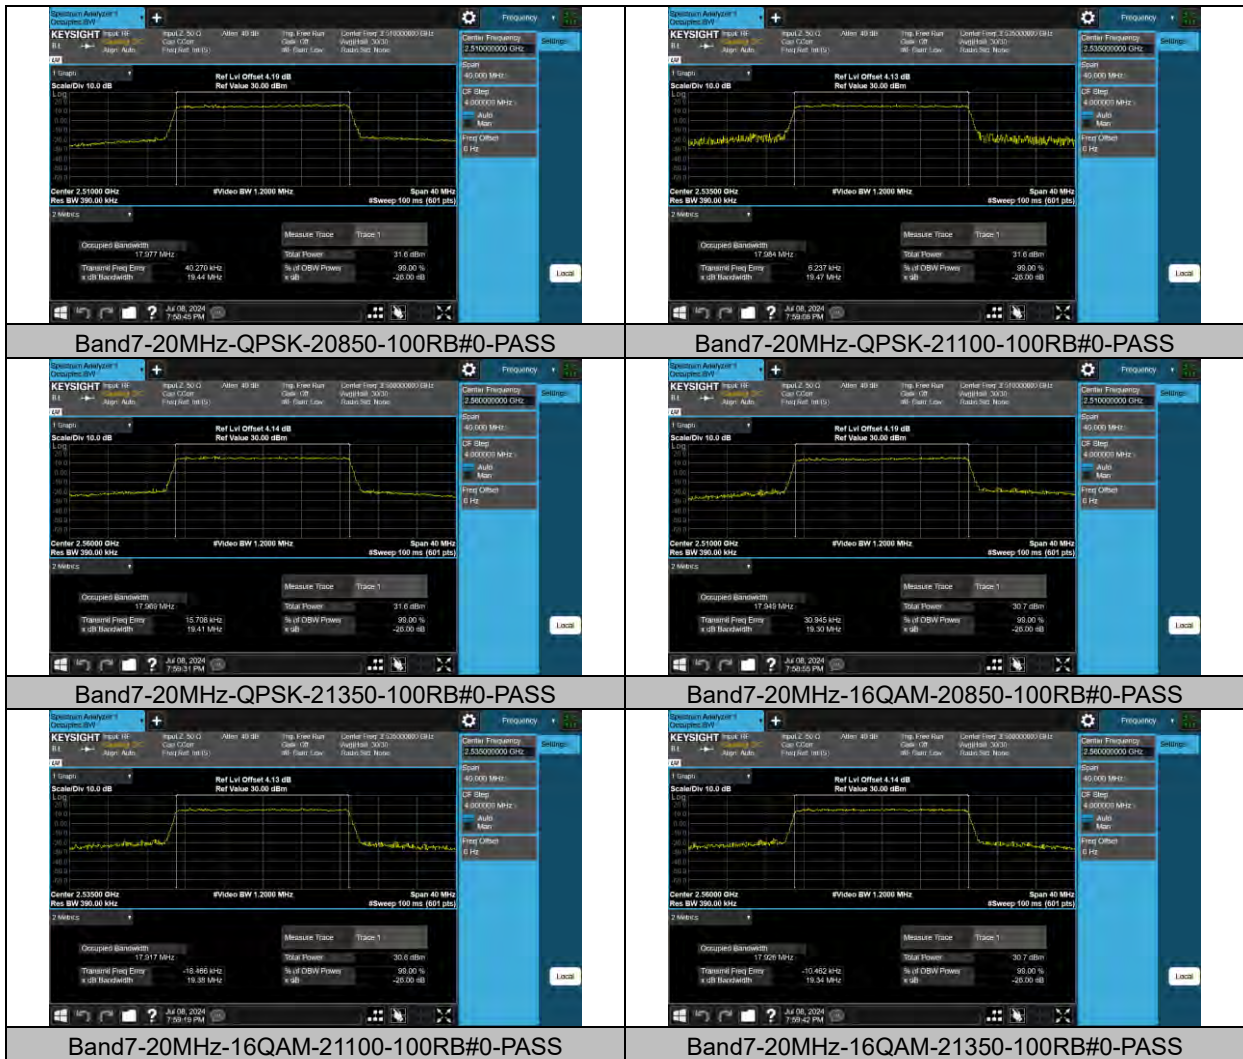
| | |
|---|---|
| Spectrum Analyzer 1 Occupied BW KEYSIGHT Frequency Center Frequency 2.510000000 GHz Ref Lvl Offset 4.19 dB Ref Value 30.00 dBm Scale/Div 10.0 dB Log Center 2.51000 GHz Res BW 390.00 kHz #Video BW 1.2000 MHz Span 40 MHz #Sweep 100 ms (601 pts) Occupied Bandwidth 17.977 MHz Transmit Freq Error 40.270 kHz x dB Bandwidth 19.44 MHz Measure Trace Trace 1 Total Power 31.6 dBm % of OBW Power 99.00 % x dB -26.00 dB Span 40.000 MHz CF Step 4.000000 MHz Auto Man Freq Offset 0 Hz Local Jul 08, 2024 7:58:45 PM | Spectrum Analyzer 1 Occupied BW KEYSIGHT Frequency Center Frequency 2.535000000 GHz Ref Lvl Offset 4.13 dB Ref Value 30.00 dBm Scale/Div 10.0 dB Log Center 2.53500 GHz Res BW 390.00 kHz #Video BW 1.2000 MHz Span 40 MHz #Sweep 100 ms (601 pts) Occupied Bandwidth 17.984 MHz Transmit Freq Error 6.237 kHz x dB Bandwidth 19.47 MHz Measure Trace Trace 1 Total Power 31.6 dBm % of OBW Power 99.00 % x dB -26.00 dB Span 40.000 MHz CF Step 4.000000 MHz Auto Man Freq Offset 0 Hz Local Jul 08, 2024 7:59:08 PM |
| Band7-20MHz-QPSK-20850-100RB#0-PASS | Band7-20MHz-QPSK-21100-100RB#0-PASS |
| Spectrum Analyzer 1 Occupied BW KEYSIGHT Frequency Center Frequency 2.560000000 GHz Ref Lvl Offset 4.14 dB Ref Value 30.00 dBm Scale/Div 10.0 dB Log Center 2.56000 GHz Res BW 390.00 kHz #Video BW 1.2000 MHz Span 40 MHz #Sweep 100 ms (601 pts) Occupied Bandwidth 17.969 MHz Transmit Freq Error 15.708 kHz x dB Bandwidth 19.41 MHz Measure Trace Trace 1 Total Power 31.6 dBm % of OBW Power 99.00 % x dB -26.00 dB Span 40.000 MHz CF Step 4.000000 MHz Auto Man Freq Offset 0 Hz Local Jul 08, 2024 7:59:31 PM | Spectrum Analyzer 1 Occupied BW KEYSIGHT Frequency Center Frequency 2.510000000 GHz Ref Lvl Offset 4.19 dB Ref Value 30.00 dBm Scale/Div 10.0 dB Log Center 2.51000 GHz Res BW 390.00 kHz #Video BW 1.2000 MHz Span 40 MHz #Sweep 100 ms (601 pts) Occupied Bandwidth 17.949 MHz Transmit Freq Error 30.945 kHz x dB Bandwidth 19.30 MHz Measure Trace Trace 1 Total Power 30.7 dBm % of OBW Power 99.00 % x dB -26.00 dB Span 40.000 MHz CF Step 4.000000 MHz Auto Man Freq Offset 0 Hz Local Jul 08, 2024 7:58:55 PM |
| Band7-20MHz-QPSK-21350-100RB#0-PASS | Band7-20MHz-16QAM-20850-100RB#0-PASS |
| Spectrum Analyzer 1 Occupied BW KEYSIGHT Frequency Center Frequency 2.535000000 GHz Ref Lvl Offset 4.13 dB Ref Value 30.00 dBm Scale/Div 10.0 dB Log Center 2.53500 GHz Res BW 390.00 kHz #Video BW 1.2000 MHz Span 40 MHz #Sweep 100 ms (601 pts) Occupied Bandwidth 17.917 MHz Transmit Freq Error -18.466 kHz x dB Bandwidth 19.38 MHz Measure Trace Trace 1 Total Power 30.6 dBm % of OBW Power 99.00 % x dB -26.00 dB Span 40.000 MHz CF Step 4.000000 MHz Auto Man Freq Offset 0 Hz Local Jul 08, 2024 7:59:19 PM | Spectrum Analyzer 1 Occupied BW KEYSIGHT Frequency Center Frequency 2.560000000 GHz Ref Lvl Offset 4.14 dB Ref Value 30.00 dBm Scale/Div 10.0 dB Log Center 2.56000 GHz Res BW 390.00 kHz #Video BW 1.2000 MHz Span 40 MHz #Sweep 100 ms (601 pts) Occupied Bandwidth 17.926 MHz Transmit Freq Error -10.462 kHz x dB Bandwidth 19.34 MHz Measure Trace Trace 1 Total Power 30.7 dBm % of OBW Power 99.00 % x dB -26.00 dB Span 40.000 MHz CF Step 4.000000 MHz Auto Man Freq Offset 0 Hz Local Jul 08, 2024 7:59:42 PM |
| Band7-20MHz-16QAM-21100-100RB#0-PASS | Band7-20MHz-16QAM-21350-100RB#0-PASS |